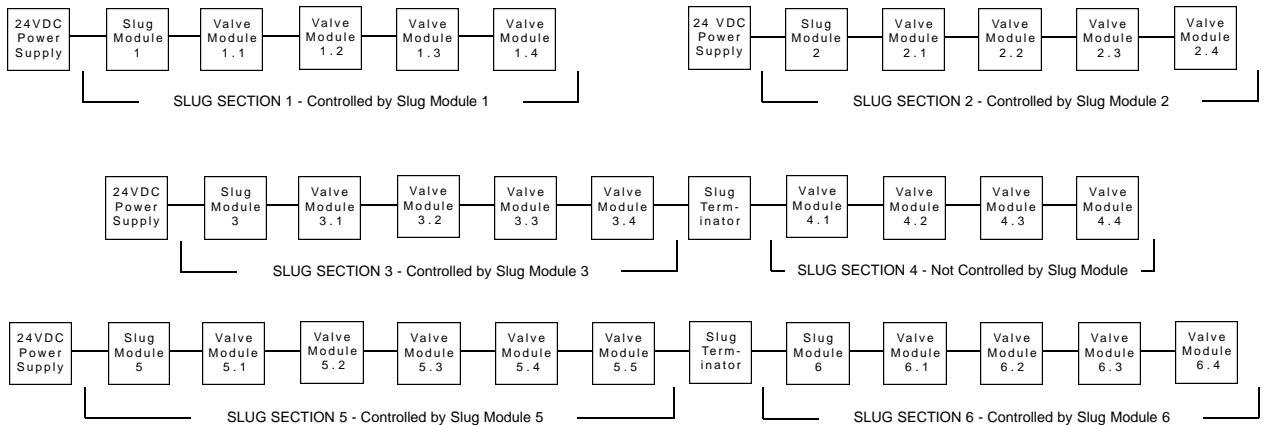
24VDC Power Supply

Slug Module 1

Valve Module 1.1

Valve Module 1.2

Valve Module 1.3

Valve Module 1.4

SLUG SECTION 1 - Controlled by Slug Module 1

24 VDC Power Supply

Slug Module 2

Valve Module 2.1

Valve Module 2.2

Valve Module 2.3

Valve Module 2.4

SLUG SECTION 2 - Controlled by Slug Module 2

24VDC Power Supply

Slug Module 3

Valve Module 3.1

Valve Module 3.2

Valve Module 3.3

Valve Module 3.4

Slug Terminator

Valve Module 4.1

Valve Module 4.2

Valve Module 4.3

Valve Module 4.4

SLUG SECTION 3 - Controlled by Slug Module 3

SLUG SECTION 4 - Not Controlled by Slug Module

24VDC Power Supply

Slug Module 5

Valve Module 5.1

Valve Module 5.2

Valve Module 5.3

Valve Module 5.4

Valve Module 5.5

Slug Terminator

Slug Module 6

Valve Module 6.1

Valve Module 6.2

Valve Module 6.3

Valve Module 6.4

SLUG SECTION 5 - Controlled by Slug Module 5

SLUG SECTION 6 - Controlled by Slug Module 6